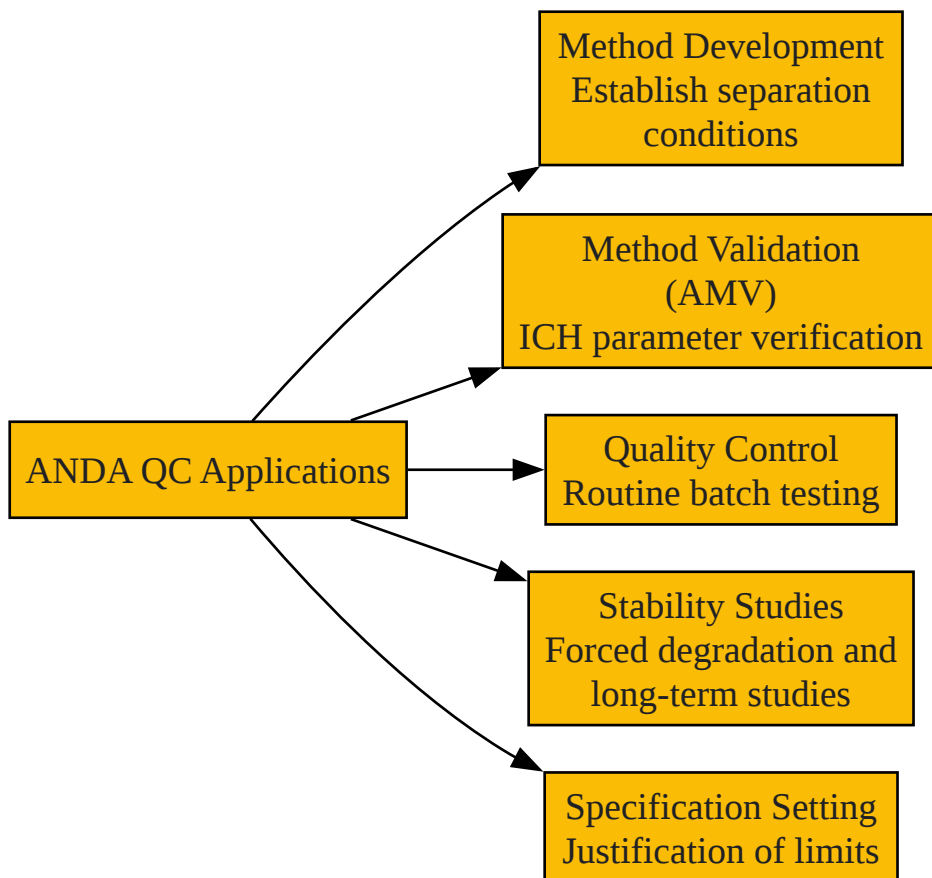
ANDA QC Applications

Method Development
Establish separation conditions

Method Validation (AMV)
ICH parameter verification

Quality Control
Routine batch testing

Stability Studies
Forced degradation and long-term studies

Specification Setting
Justification of limits